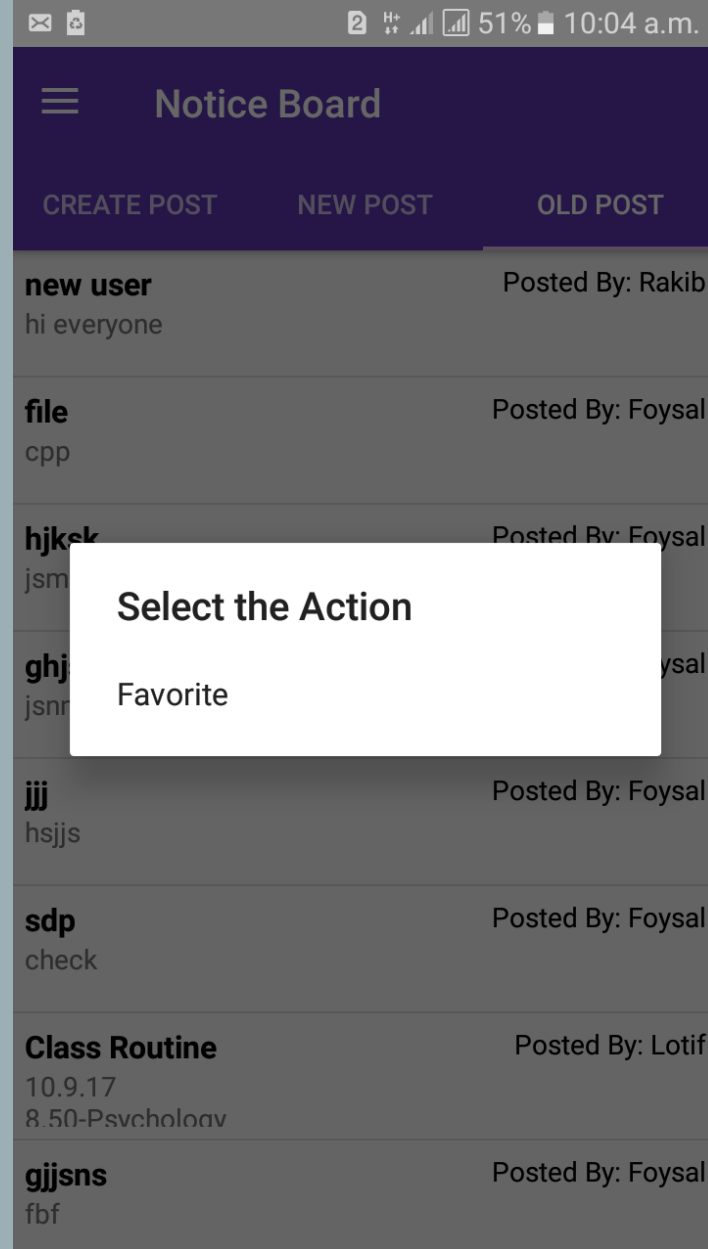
2 H+ 51% 10:04 a.m.

Notice Board

CREATE POST NEW POST OLD POST

new user
hi everyone
Posted By: Rakib

file
cpp
Posted By: Foysal

hjksk
jsm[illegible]
Posted By: Foysal

ghj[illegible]
jsn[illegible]
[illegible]ysal

Select the Action

Favorite

jjj
hsjjs
Posted By: Foysal

sdp
check
Posted By: Foysal

Class Routine
10.9.17
8.50-Psychology
Posted By: Lotif

gjjsns
fbf
Posted By: Foysal